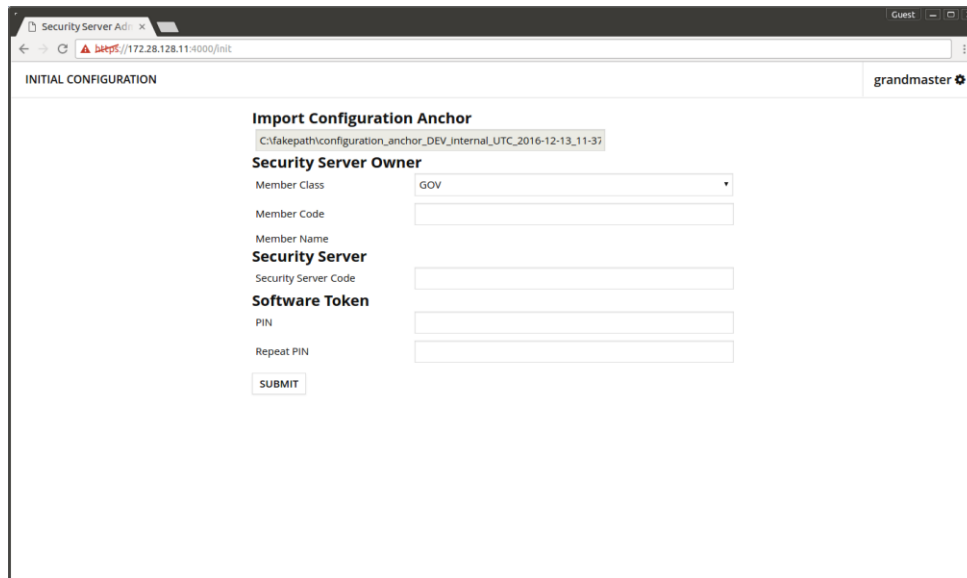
Security Server Adm ×

Guest

https://172.28.128.11:4000/init

INITIAL CONFIGURATION

grandmaster

Import Configuration Anchor

C:\fakepath\configuration_anchor_DEV_internal_UTC_2016-12-13_11-37

Security Server Owner

Member Class GOV

Member Code

Member Name

Security Server

Security Server Code

Software Token

PIN

Repeat PIN

SUBMIT